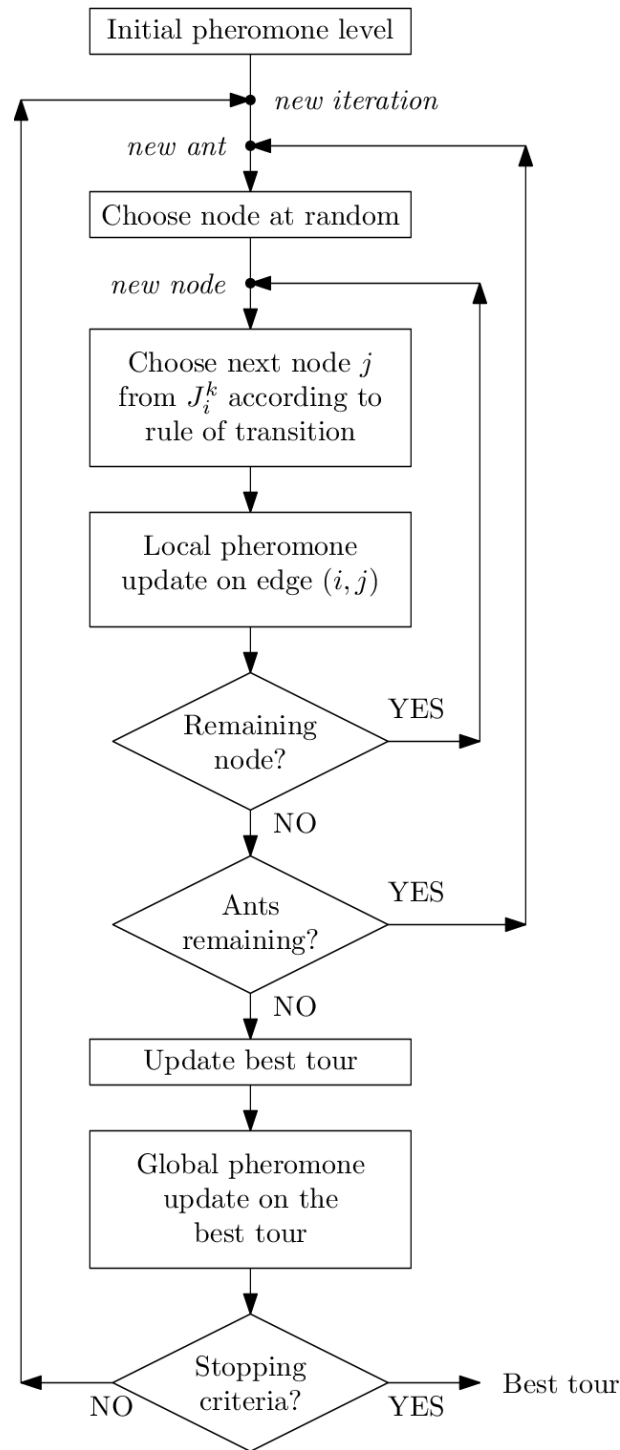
Initial pheromone level

new iteration

new ant

Choose node at random

new node

Choose next node $j$ from $J_i^k$ according to rule of transition

Local pheromone update on edge $(i, j)$

Remaining node?

YES

NO

Ants remaining?

YES

NO

Update best tour

Global pheromone update on the best tour

Stopping criteria?

NO

YES

Best tour